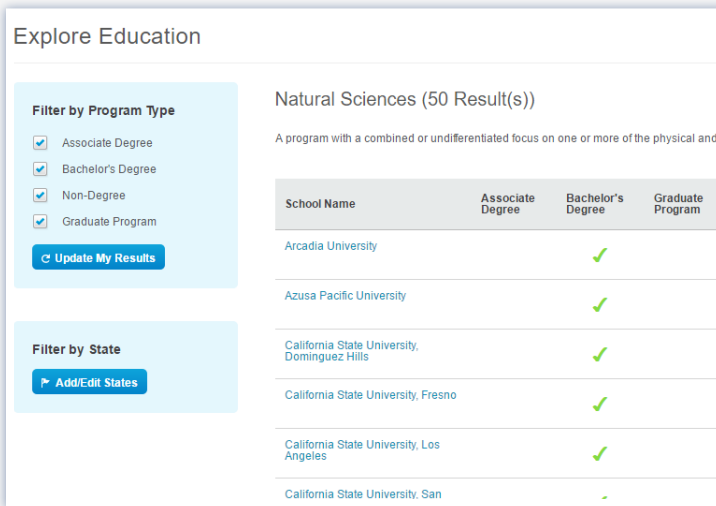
Explore Education

Filter by Program Type

Associate Degree

Bachelor's Degree

Non-Degree

Graduate Program

Update My Results

Filter by State

Add/Edit States

Natural Sciences (50 Result(s))

A program with a combined or undifferentiated focus on one or more of the physical and

| School Name | Associate Degree | Bachelor's Degree | Graduate Program |
|---|---|---|---|
| Arcadia University | | ✓ | |
| Azusa Pacific University | | ✓ | |
| California State University, Dominguez Hills | | ✓ | |
| California State University, Fresno | | ✓ | |
| California State University, Los Angeles | | ✓ | |
| California State University, San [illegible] | | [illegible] | |